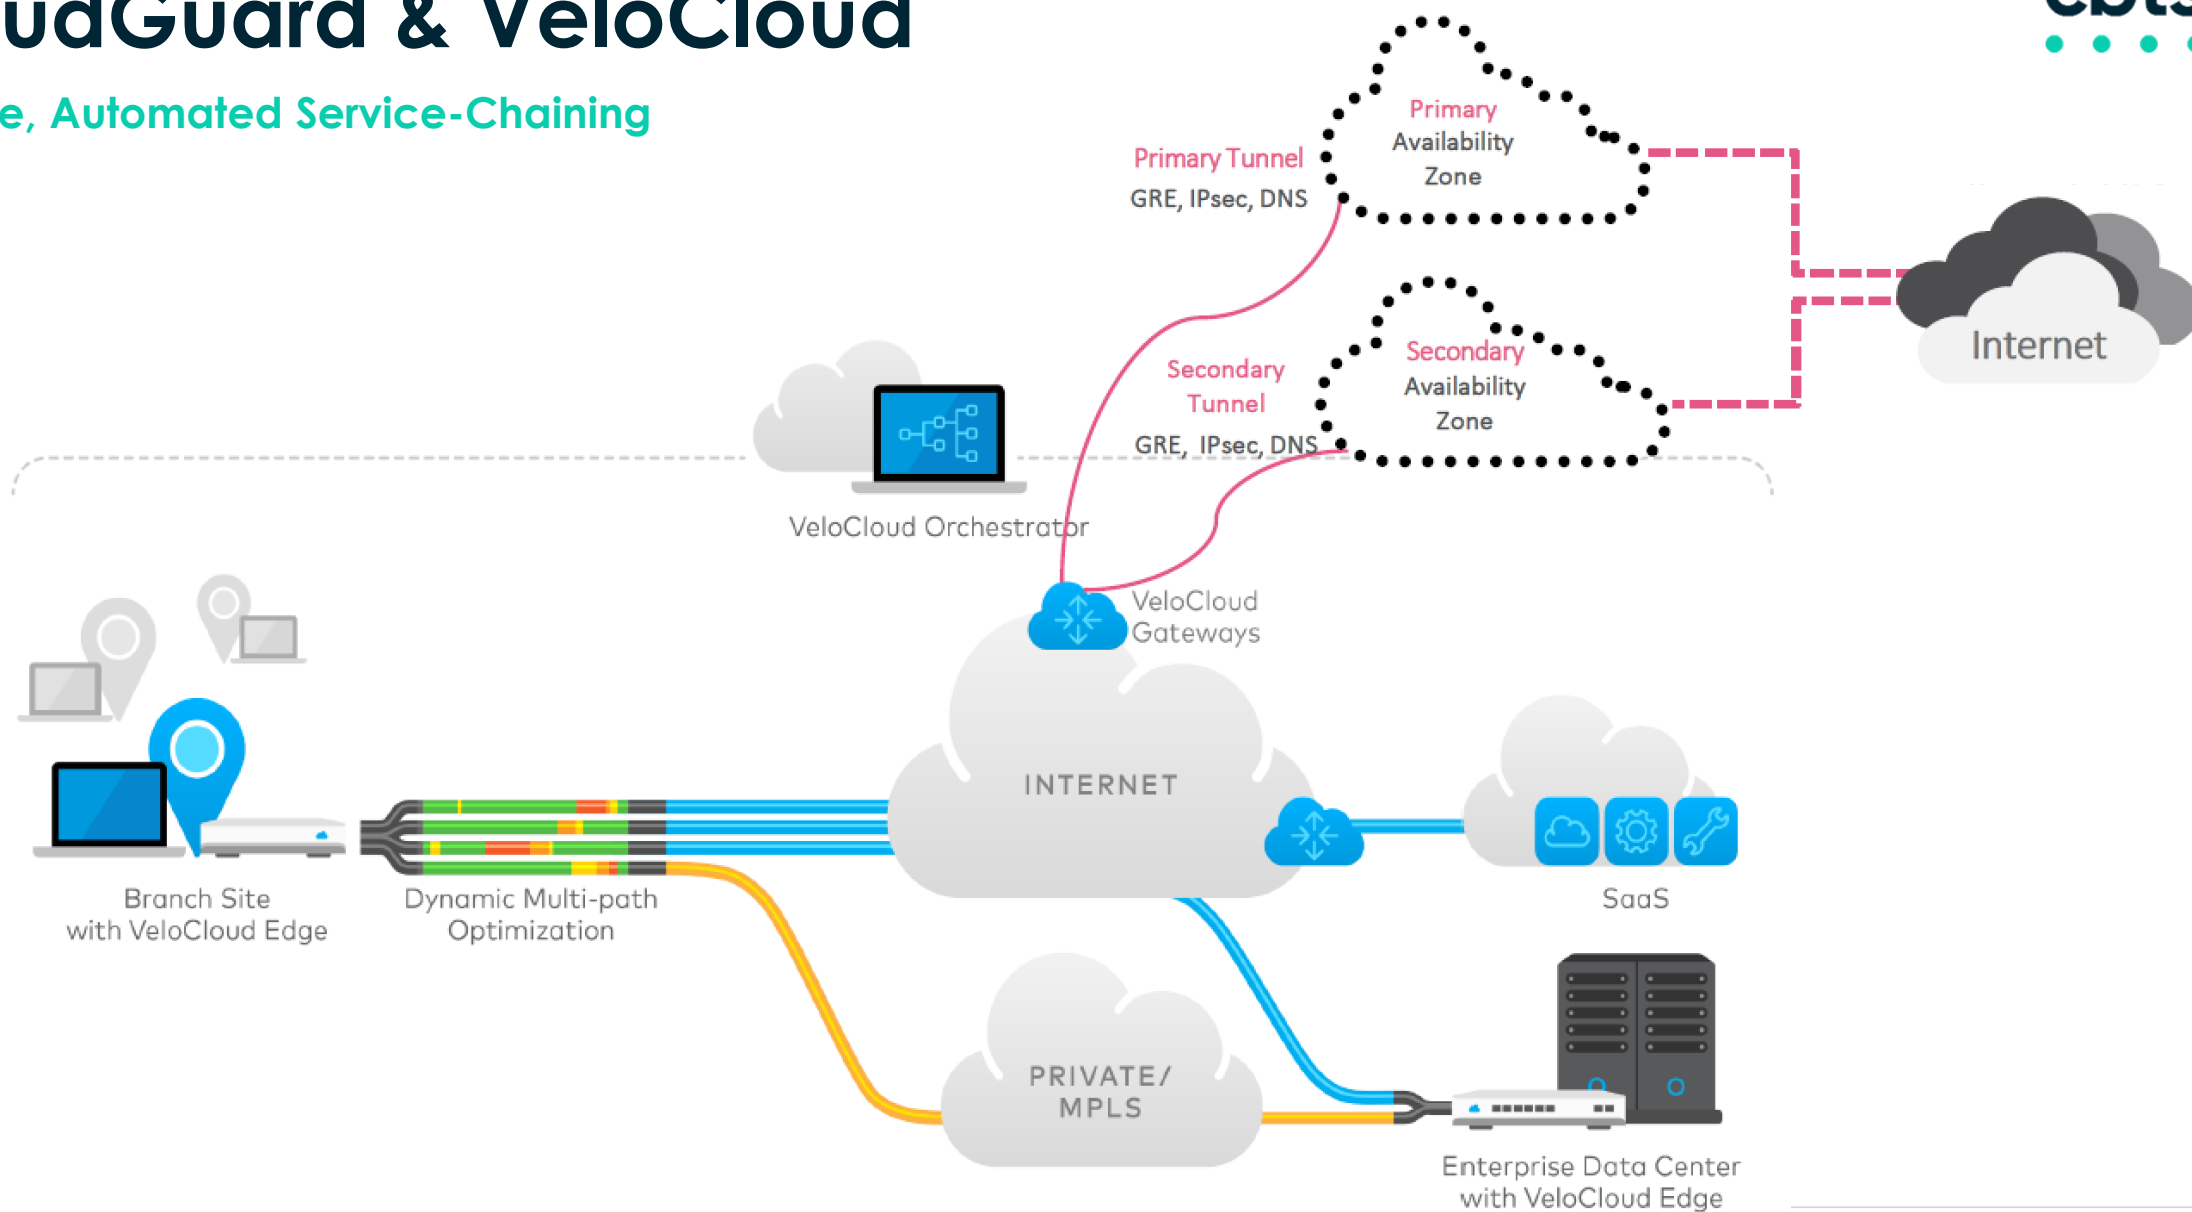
udGuard & VeloCloud

e, Automated Service-Chaining

cbts

Primary Tunnel
GRE, IPsec, DNS

Primary Availability Zone

Internet

Secondary Tunnel
GRE, IPsec, DNS

Secondary Availability Zone

VeloCloud Orchestrator

VeloCloud Gateways

INTERNET

SaaS

Branch Site with VeloCloud Edge

Dynamic Multi-path Optimization

PRIVATE/ MPLS

Enterprise Data Center with VeloCloud Edge